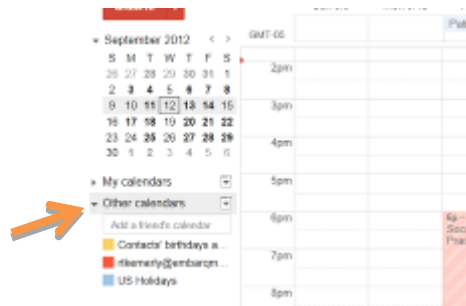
September 2012

| S | M | T | W | T | F | S |
|---|---|---|---|---|---|---|
| 26 | 27 | 28 | 29 | 30 | 31 | 1 |
| 2 | 3 | 4 | 5 | 6 | 7 | 8 |
| 9 | 10 | 11 | 12 | 13 | 14 | 15 |
| 16 | 17 | 18 | 19 | 20 | 21 | 22 |
| 23 | 24 | 25 | 26 | 27 | 28 | 29 |
| 30 | 1 | 2 | 3 | 4 | 5 | 6 |

My calendars

Other calendars

Add a friend's calendar

Contacts' birthdays a...

rlkemerly@embarqm...

US Holidays

GMT-05

2pm

3pm

4pm

5pm

6pm

7pm

8pm

Pa

6p –
Soc
Pra